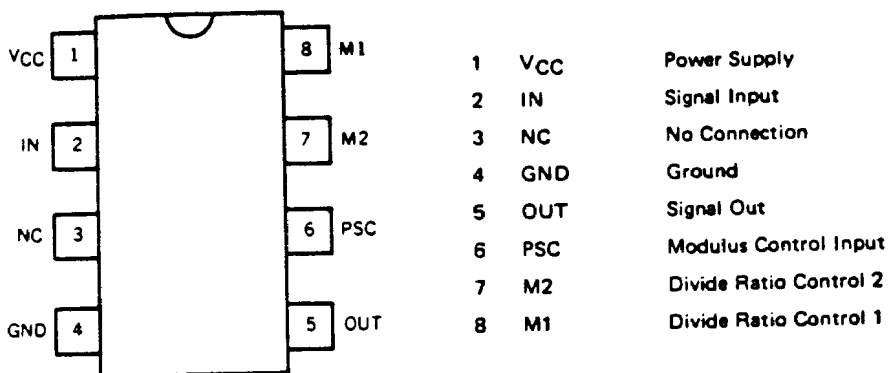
VCC 1
IN 2
NC 3
GND 4
8 M1
7 M2
6 PSC
5 OUT

| | | |
|---|---|---|
| 1 | $V_{CC}$ | Power Supply |
| 2 | IN | Signal Input |
| 3 | NC | No Connection |
| 4 | GND | Ground |
| 5 | OUT | Signal Out |
| 6 | PSC | Modulus Control Input |
| 7 | M2 | Divide Ratio Control 2 |
| 8 | M1 | Divide Ratio Control 1 |